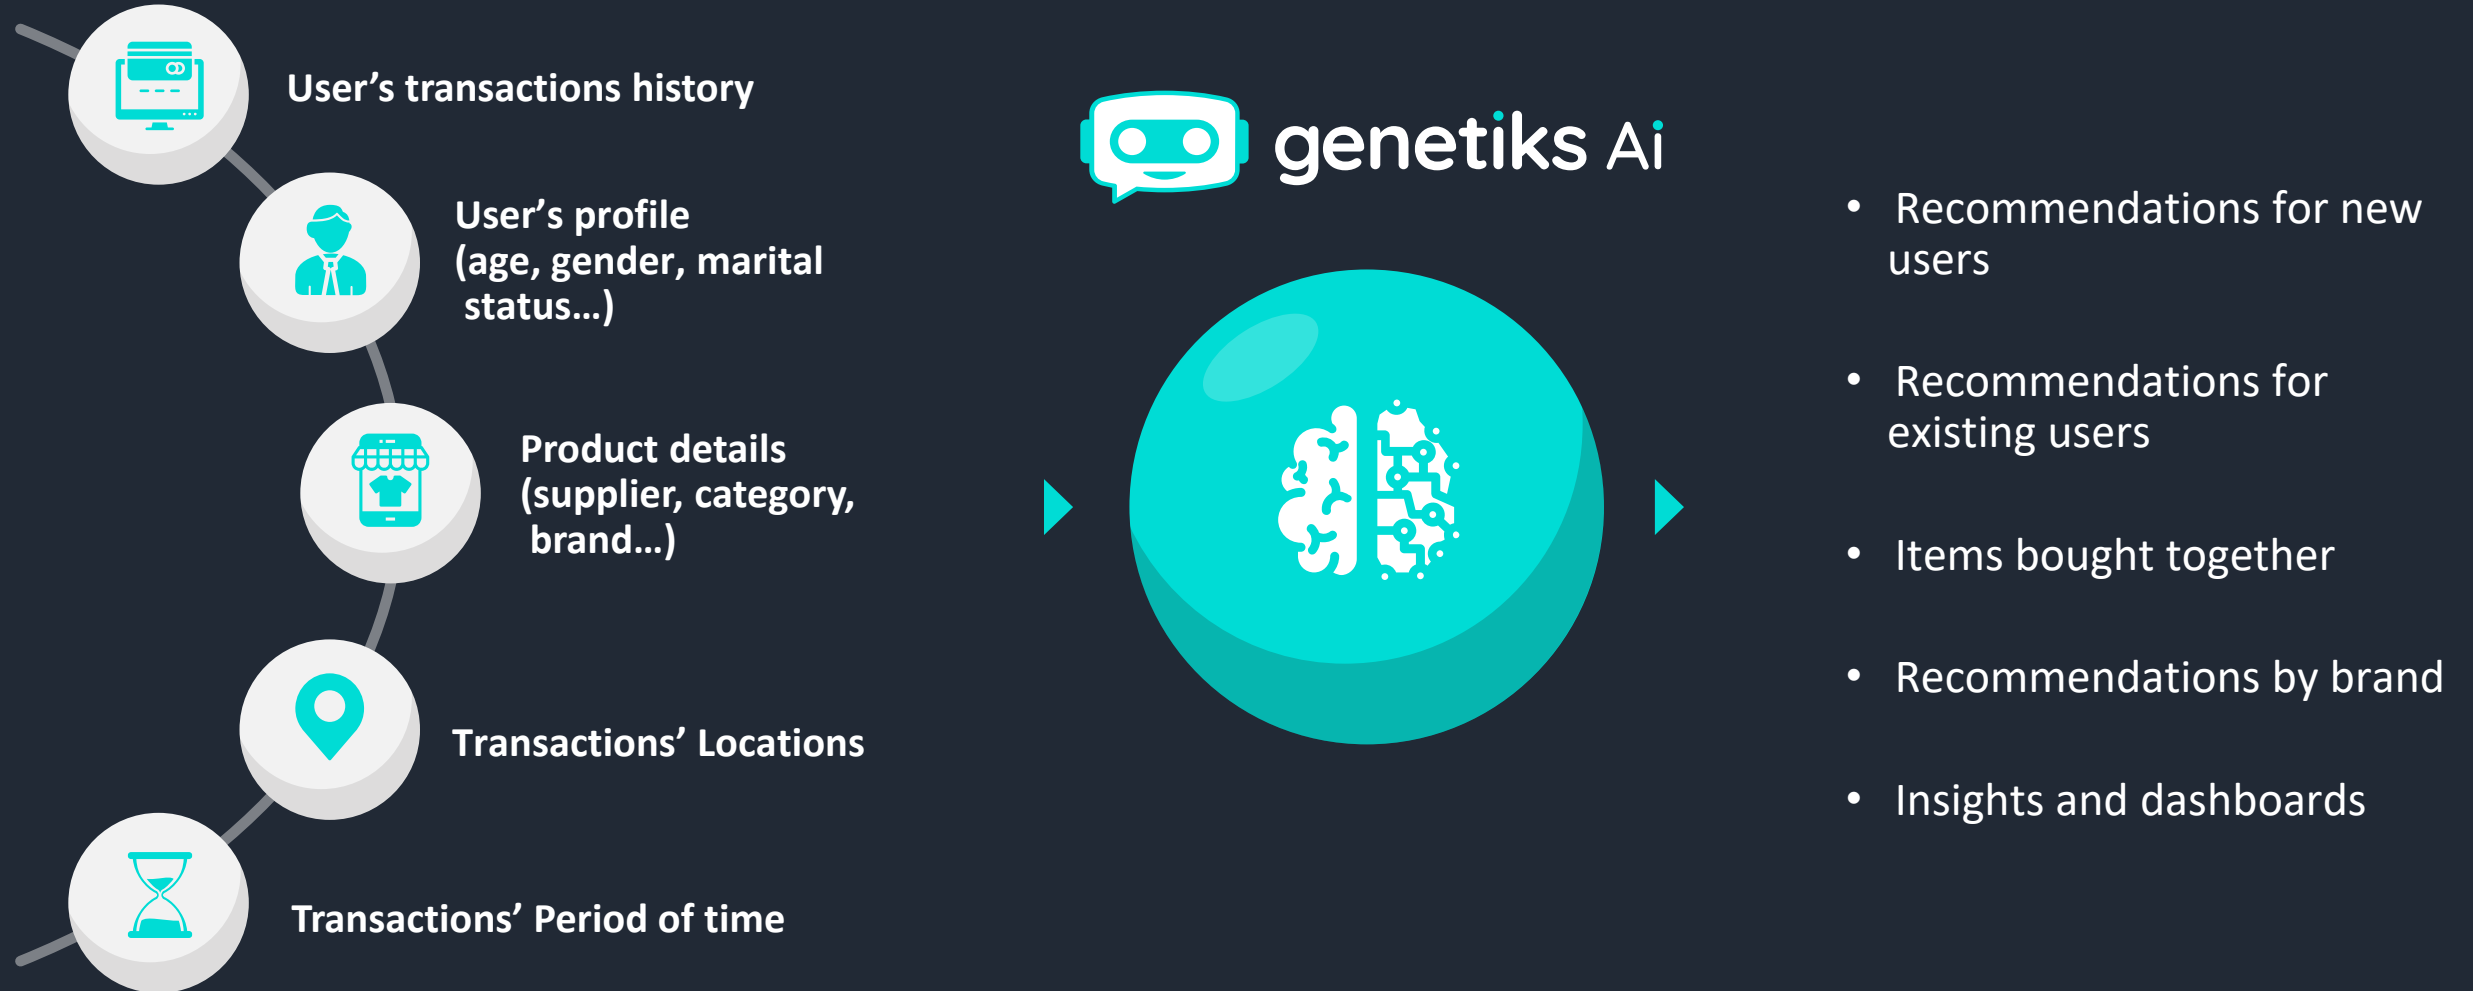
User’s transactions history

User’s profile (age, gender, marital status…)

Product details (supplier, category, brand…)

Transactions’ Locations

Transactions’ Period of time

genetiks Ai

• Recommendations for new users

• Recommendations for existing users

• Items bought together

• Recommendations by brand

• Insights and dashboards